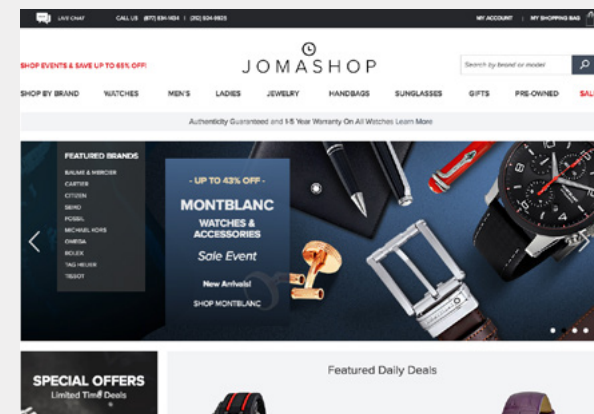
LIVE CHAT CALL US (877) 834-1434 | (212) 534-9825 MY ACCOUNT | MY SHOPPING BAG

SHOP EVENTS & SAVE UP TO 65% OFF!

JOMASHOP

Search by brand or model

SHOP BY BRAND WATCHES MEN'S LADIES JEWELRY HANDBAGS SUNGLASSES GIFTS PRE-OWNED SAL

Authenticity Guaranteed and 1-5 Year Warranty On All Watches Learn More

FEATURED BRANDS
BAUME & MERCIER
CARTIER
CITIZEN
SEIKO
FOSSIL
MICHAEL KORS
OMEGA
ROLEX
TAG HEUER
TISSOT

- UP TO 43% OFF -
MONTBLANC
WATCHES & ACCESSORIES
Sale Event
New Arrivals!
SHOP MONTBLANC

SPECIAL OFFERS
Limited Time Deals

Featured Daily Deals